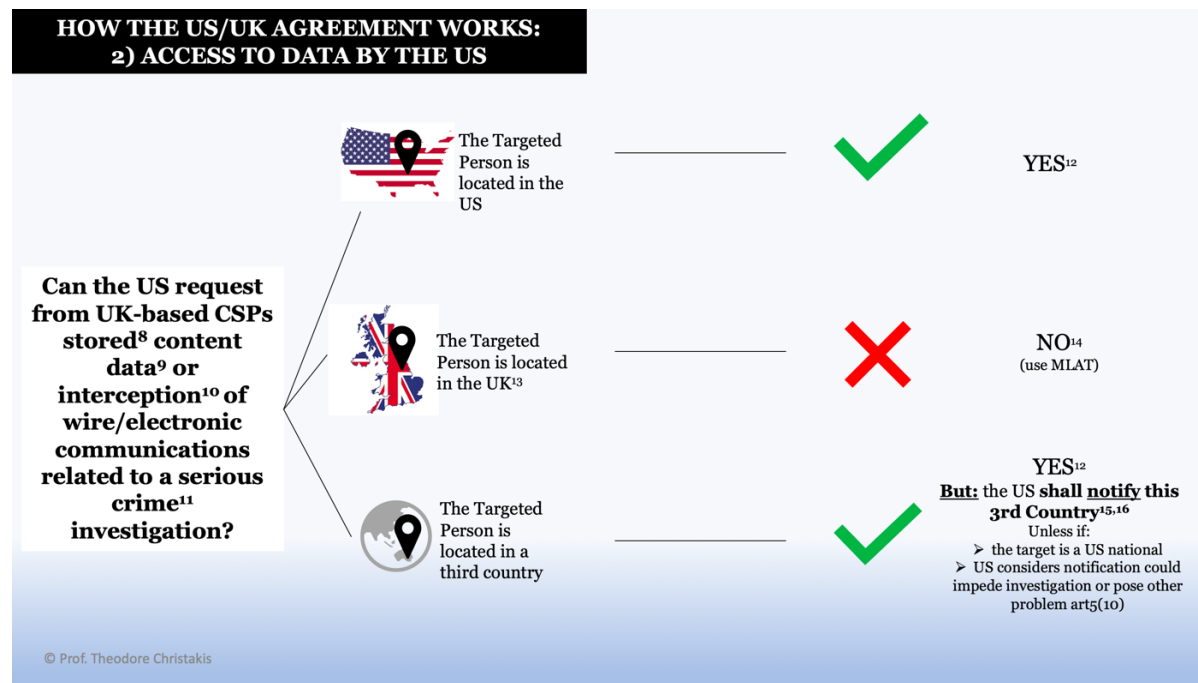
HOW THE US/UK AGREEMENT WORKS:
2) ACCESS TO DATA BY THE US

Can the US request from UK-based CSPs stored$^{8}$ content data$^{9}$ or interception$^{10}$ of wire/electronic communications related to a serious crime$^{11}$ investigation?

The Targeted Person is located in the US

YES$^{12}$

The Targeted Person is located in the UK$^{13}$

NO$^{14}$
(use MLAT)

The Targeted Person is located in a third country

YES$^{12}$
But: the US shall notify this 3rd Country$^{15,16}$
Unless if:
➢ the target is a US national
➢ US considers notification could impede investigation or pose other problem art5(10)

© Prof. Theodore Christakis